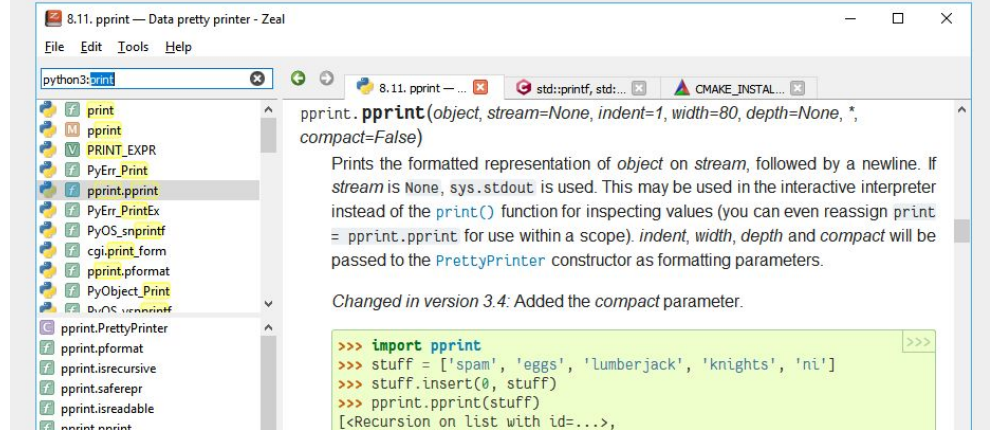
8.11. pprint — Data pretty printer - Zeal

File Edit Tools Help

python3:print

print
pprint
PRINT_EXPR
PyErr_Print
pprint.pprint
PyErr_PrintEx
PyOS_snprintf
cgi.print_form
pprint.pformat
PyObject_Print
PyOS_vsnprintf

pprint.PrettyPrinter
pprint.pformat
pprint.isrecursive
pprint.saferepr
pprint.isreadable
pprint.pprint

8.11. pprint — | std::printf, std:... | CMAKE_INSTAL...

pprint.pprint(object, stream=None, indent=1, width=80, depth=None, *, compact=False)

Prints the formatted representation of object on stream, followed by a newline. If stream is None, sys.stdout is used. This may be used in the interactive interpreter instead of the print() function for inspecting values (you can even reassign print = pprint.pprint for use within a scope). indent, width, depth and compact will be passed to the PrettyPrinter constructor as formatting parameters.

Changed in version 3.4: Added the compact parameter.

>>> import pprint
>>> stuff = ['spam', 'eggs', 'lumberjack', 'knights', 'ni']
>>> stuff.insert(0, stuff)
>>> pprint.pprint(stuff)
[<Recursion on list with id=...>,

>>>